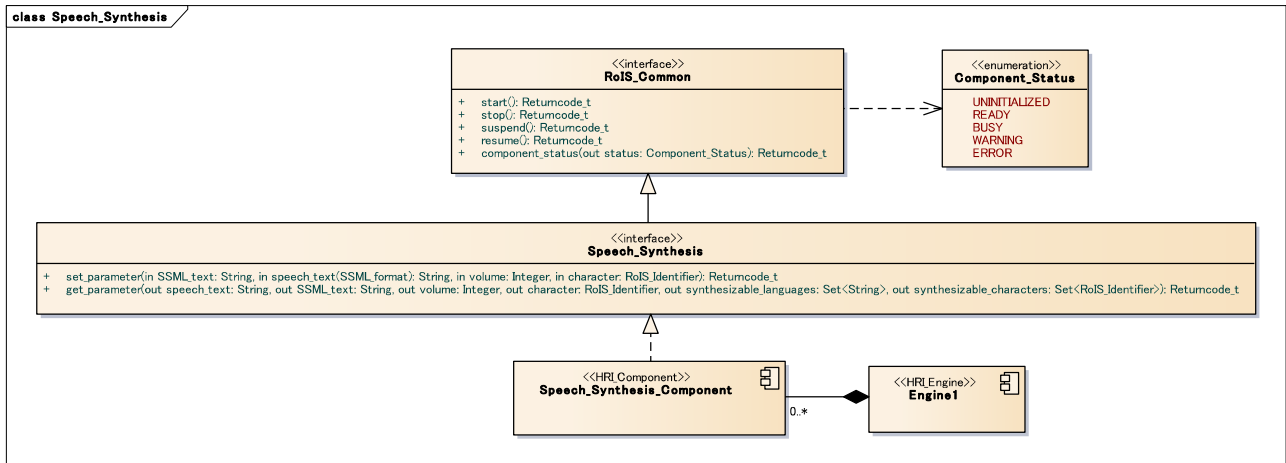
class Speech_Synthesis

<<interface>>
RoIS_Common

+ start(): Returncode_t
+ stop(): Returncode_t
+ suspend(): Returncode_t
+ resume(): Returncode_t
+ component_status(out status: Component_Status): Returncode_t

<<enumeration>>
Component_Status

UNINITIALIZED
READY
BUSY
WARNING
ERROR

<<interface>>
Speech_Synthesis

+ set_parameter(in SSML_text: String, in speech_text(SSML_format): String, in volume: Integer, in character: RoIS_Identifier): Returncode_t
+ get_parameter(out speech_text: String, out SSML_text: String, out volume: Integer, out character: RoIS_Identifier, out synthesizable_languages: Set<String>, out synthesizable_characters: Set<RoIS_Identifier>): Returncode_t

<<HRI_Component>>
Speech_Synthesis_Component

0..*

<<HRI_Engine>>
Engine1